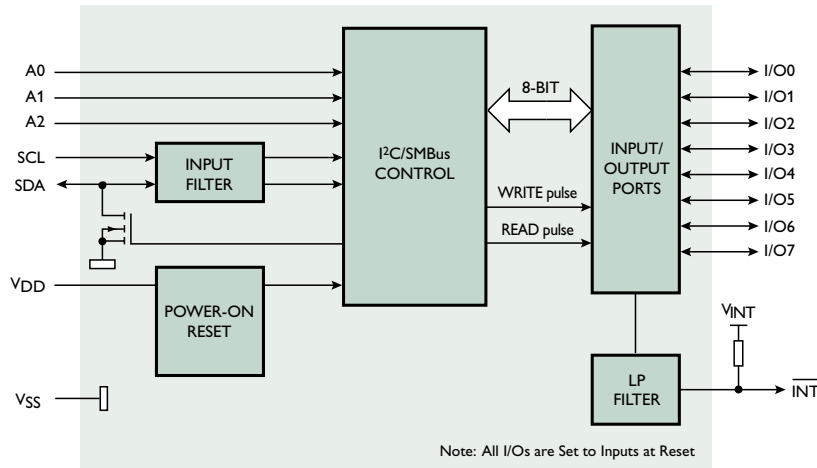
A0
A1
A2
SCL
SDA
INPUT FILTER
$I^2C$/SMBus CONTROL
8-BIT
INPUT/ OUTPUT PORTS
WRITE pulse
READ pulse
I/O0
I/O1
I/O2
I/O3
I/O4
I/O5
I/O6
I/O7
$V_{DD}$
POWER-ON RESET
$V_{INT}$
LP FILTER
$\overline{INT}$
$V_{SS}$
Note: All I/Os are Set to Inputs at Reset